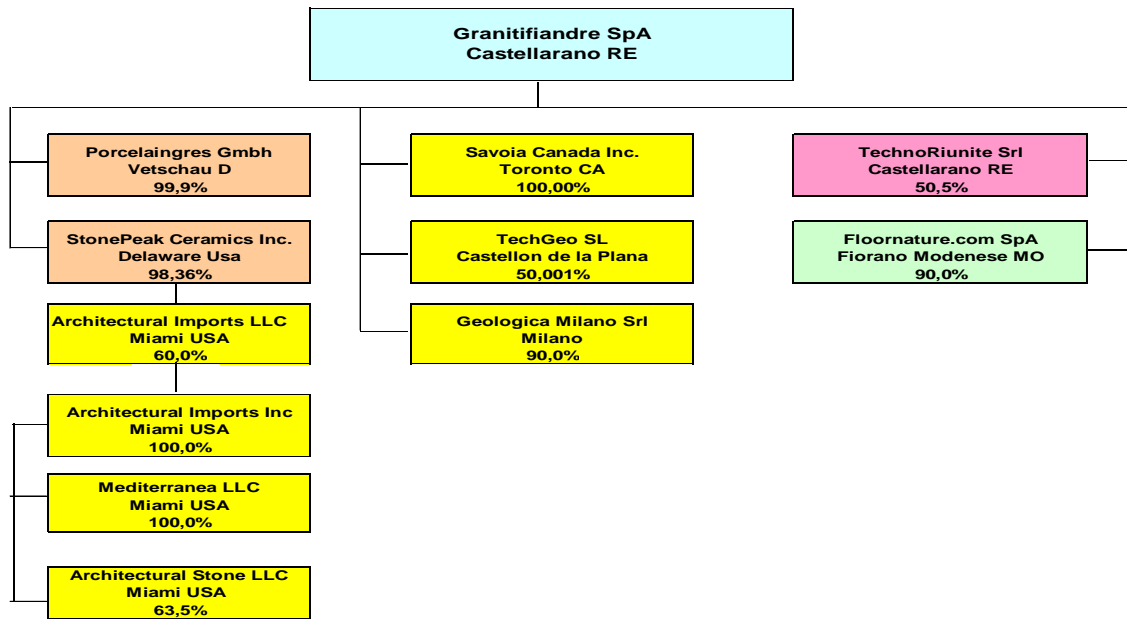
Granitifiandre SpA
Castellarano RE

Porcelaingres Gmbh
Vetschau D
99,9%

StonePeak Ceramics Inc.
Delaware Usa
98,36%

Architectural Imports LLC
Miami USA
60,0%

Architectural Imports Inc
Miami USA
100,0%

Mediterranea LLC
Miami USA
100,0%

Architectural Stone LLC
Miami USA
63,5%

Savoia Canada Inc.
Toronto CA
100,00%

TechGeo SL
Castellon de la Plana
50,001%

Geologica Milano Srl
Milano
90,0%

TechnoRiunite Srl
Castellarano RE
50,5%

Floornature.com SpA
Fiorano Modenese MO
90,0%